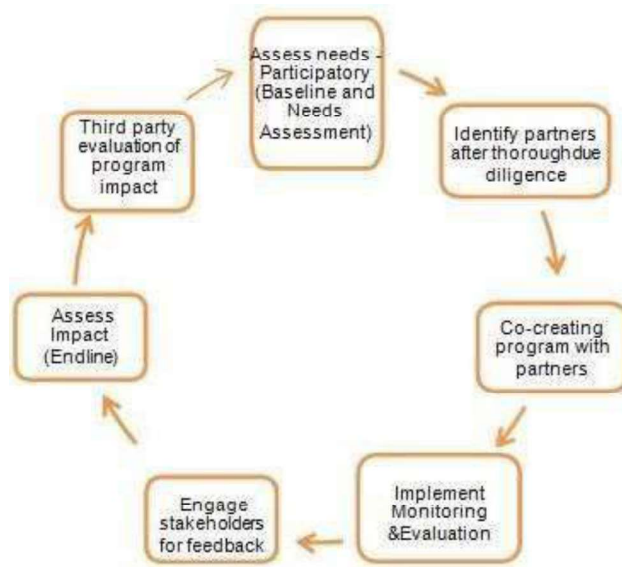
Assess needs - Participatory (Baseline and Needs Assessment)

Identify partners after thorough due diligence

Co-creating program with partners

Implement Monitoring &Evaluation

Engage stakeholders for feedback

Assess Impact (Endline)

Third party evaluation of program impact